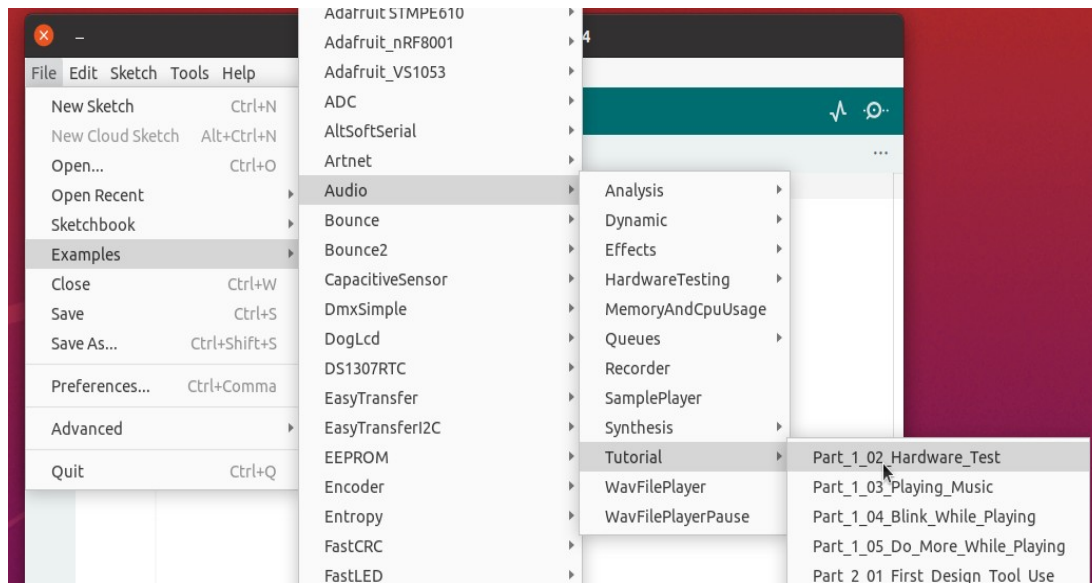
File Edit Sketch Tools Help

New Sketch Ctrl+N
New Cloud Sketch Alt+Ctrl+N
Open... Ctrl+O
Open Recent
Sketchbook
Examples
Close Ctrl+W
Save Ctrl+S
Save As... Ctrl+Shift+S
Preferences... Ctrl+Comma
Advanced
Quit Ctrl+Q

Adafruit STMPE610
Adafruit_nRF8001
Adafruit_VS1053
ADC
AltSoftSerial
Artnet
Audio
Bounce
Bounce2
CapacitiveSensor
DmxSimple
DogLcd
DS1307RTC
EasyTransfer
EasyTransferI2C
EEPROM
Encoder
Entropy
FastCRC
FastLED

Analysis
Dynamic
Effects
HardwareTesting
MemoryAndCpuUsage
Queues
Recorder
SamplePlayer
Synthesis
Tutorial
WavFilePlayer
WavFilePlayerPause

Part_1_02_Hardware_Test
Part_1_03_Playing_Music
Part_1_04_Blink_While_Playing
Part_1_05_Do_More_While_Playing
Part_2_01_First_Design_Tool_Use

4
...